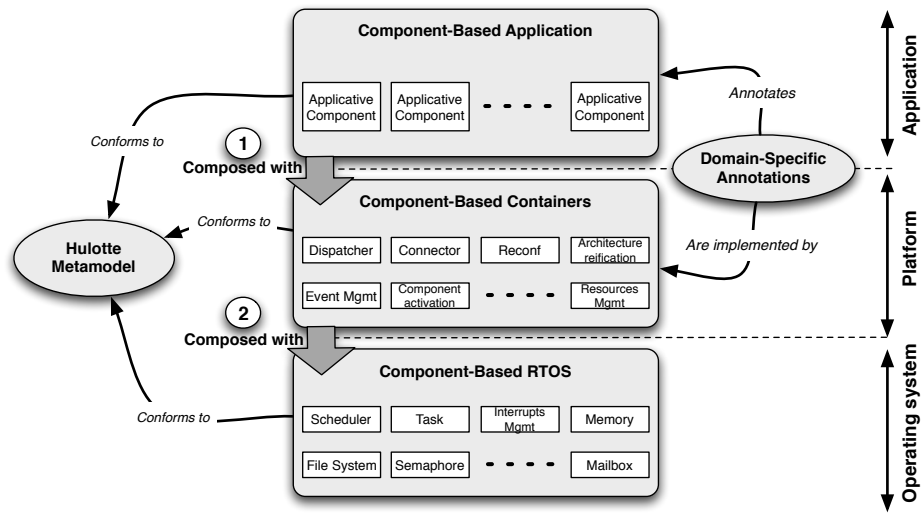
Component-Based Application

Applicative Component

Applicative Component

Applicative Component

Annotates

Application

Conforms to

1
Composed with

Domain-Specific Annotations

Component-Based Containers

Conforms to

Hulotte Metamodel

Dispatcher

Connector

Reconf

Architecture reification

Are implemented by

Platform

Event Mgmt

Component activation

Resources Mgmt

2
Composed with

Component-Based RTOS

Conforms to

Scheduler

Task

Interrupts Mgmt

Memory

File System

Semaphore

Mailbox

Operating system